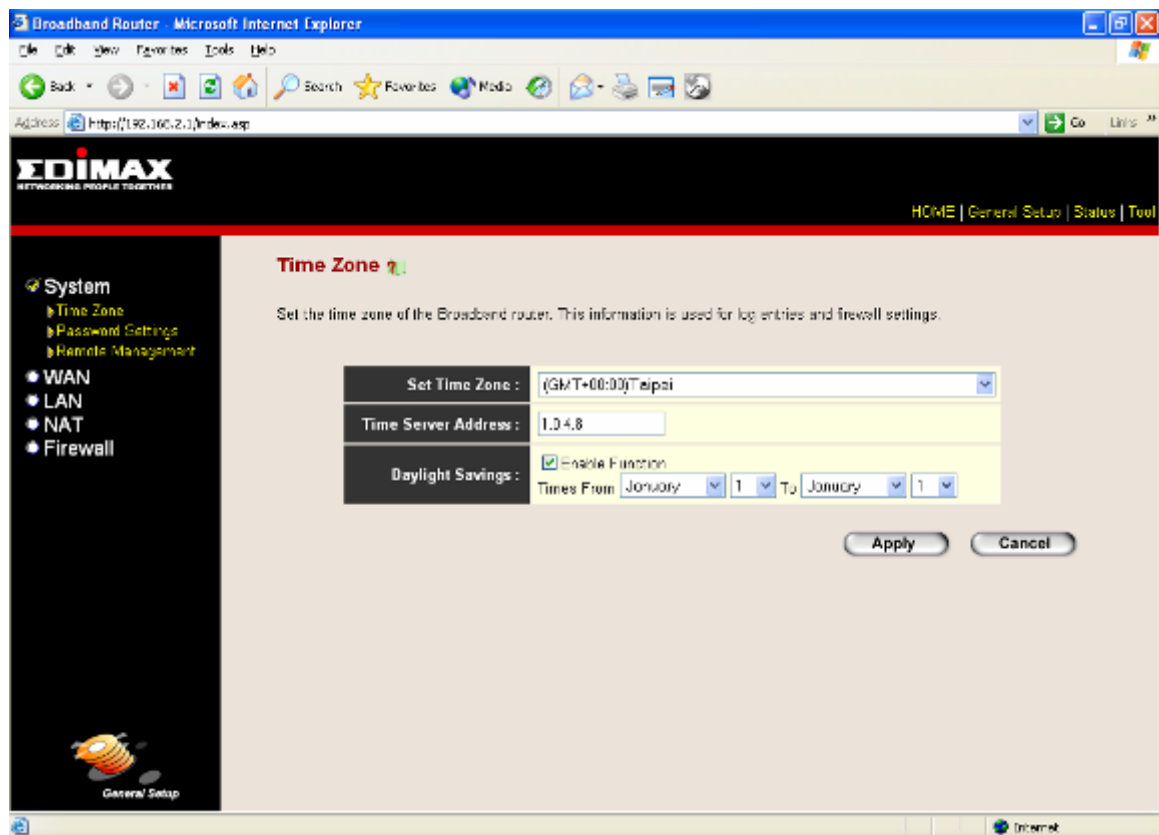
Broadband Router - Microsoft Internet Explorer

File Edit View Favorites Tools Help

Back Search Favorites Media

Address http://192.168.2.1/index.asp Go Links »

EDIMAX
NETWORKING PEOPLE TOGETHER

HOME | General Setup | Status | Tool

System
Time Zone
Password Settings
Remote Management
WAN
LAN
NAT
Firewall

Time Zone

Set the time zone of the Broadband router. This information is used for log entries and firewall settings.

| | |
|---|---|
| Set Time Zone : | (GMT+08:00)Taipei |
| Time Server Address : | 1.0.4.8 |
| Daylight Savings : | Enable Function<br>Times From January 1 To January 1 |

Apply Cancel

General Setup

Internet